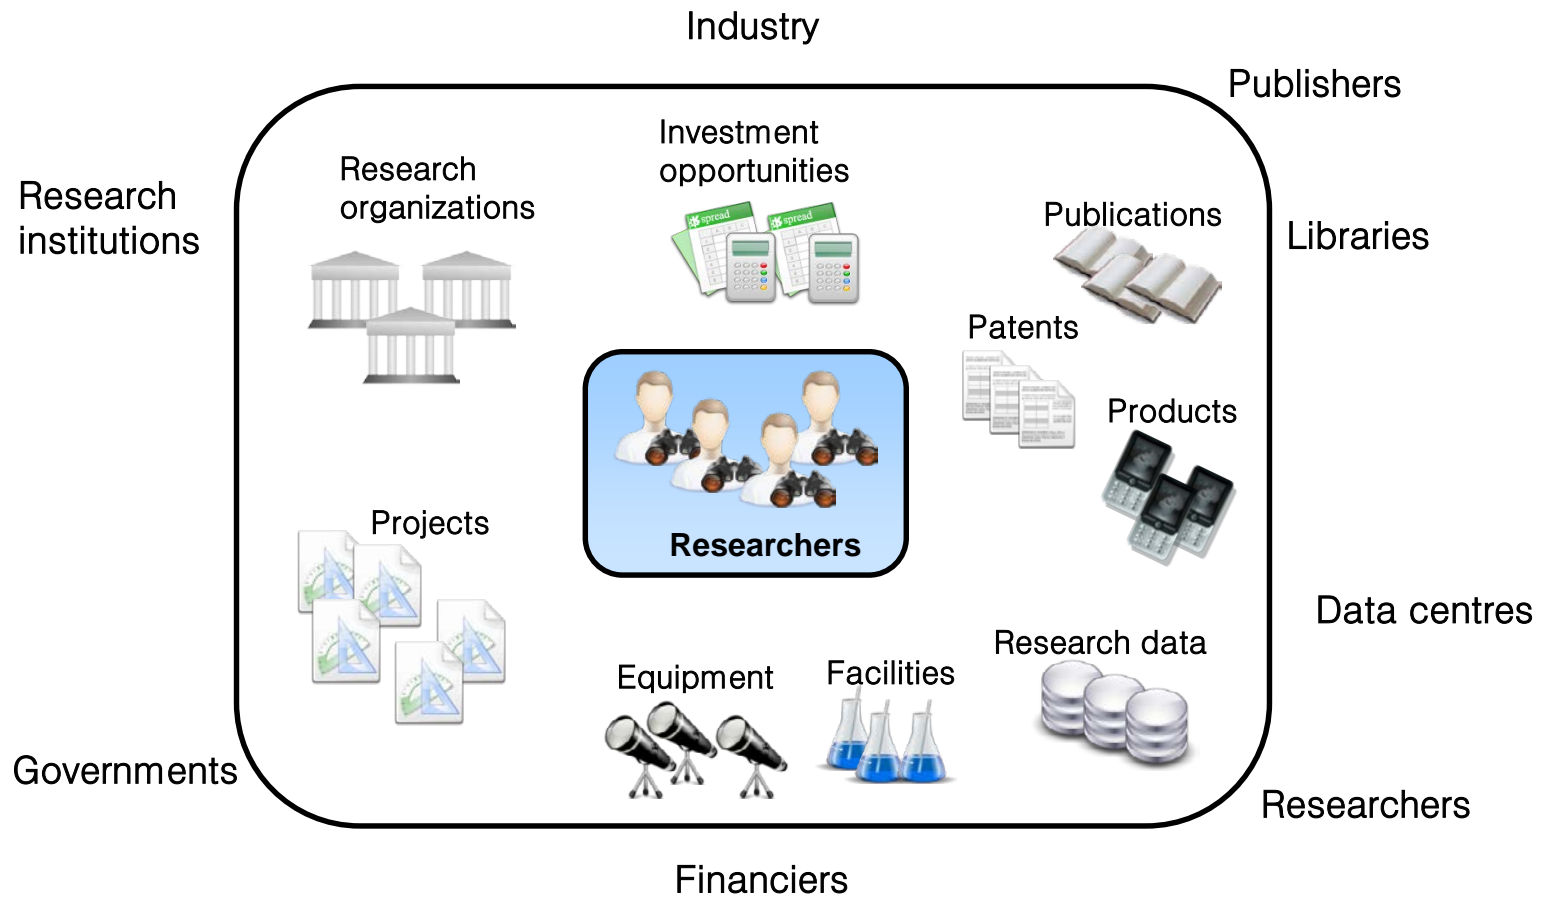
Industry

Publishers

Research institutions

Research organizations

Investment opportunities

spread

spread

Publications

Libraries

Patents

Products

Researchers

Projects

Data centres

Research data

Equipment

Facilities

Governments

Researchers

Financiers